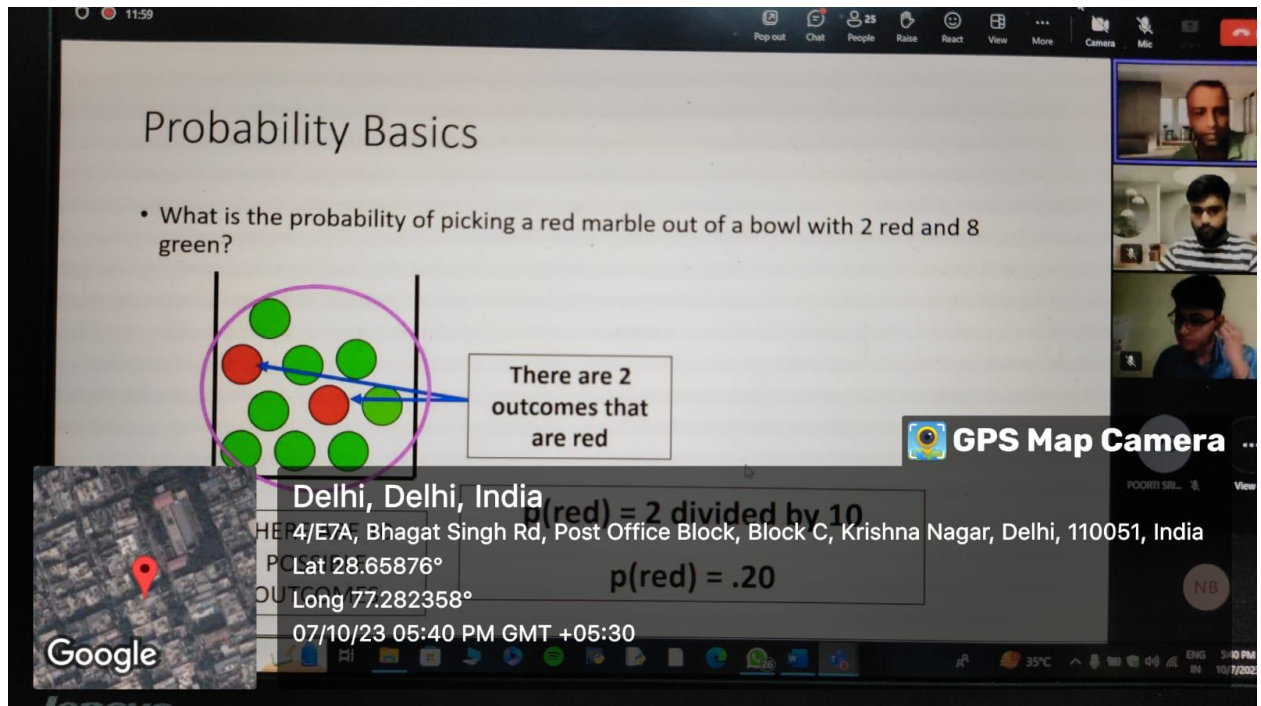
11:59

Pop out Chat 25 People Raise React View More Camera Mic

Probability Basics

• What is the probability of picking a red marble out of a bowl with 2 red and 8 green?

There are 2 outcomes that are red

p(red) = 2 divided by 10

p(red) = .20

HE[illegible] PO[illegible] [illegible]UTCOMES

GPS Map Camera

POORTI SRI...

View

NB

Delhi, Delhi, India
4/E7A, Bhagat Singh Rd, Post Office Block, Block C, Krishna Nagar, Delhi, 110051, India
Lat 28.65876°
Long 77.282358°
07/10/23 05:40 PM GMT +05:30

Google

35°C ENG IN 5:40 PM 10/7/202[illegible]